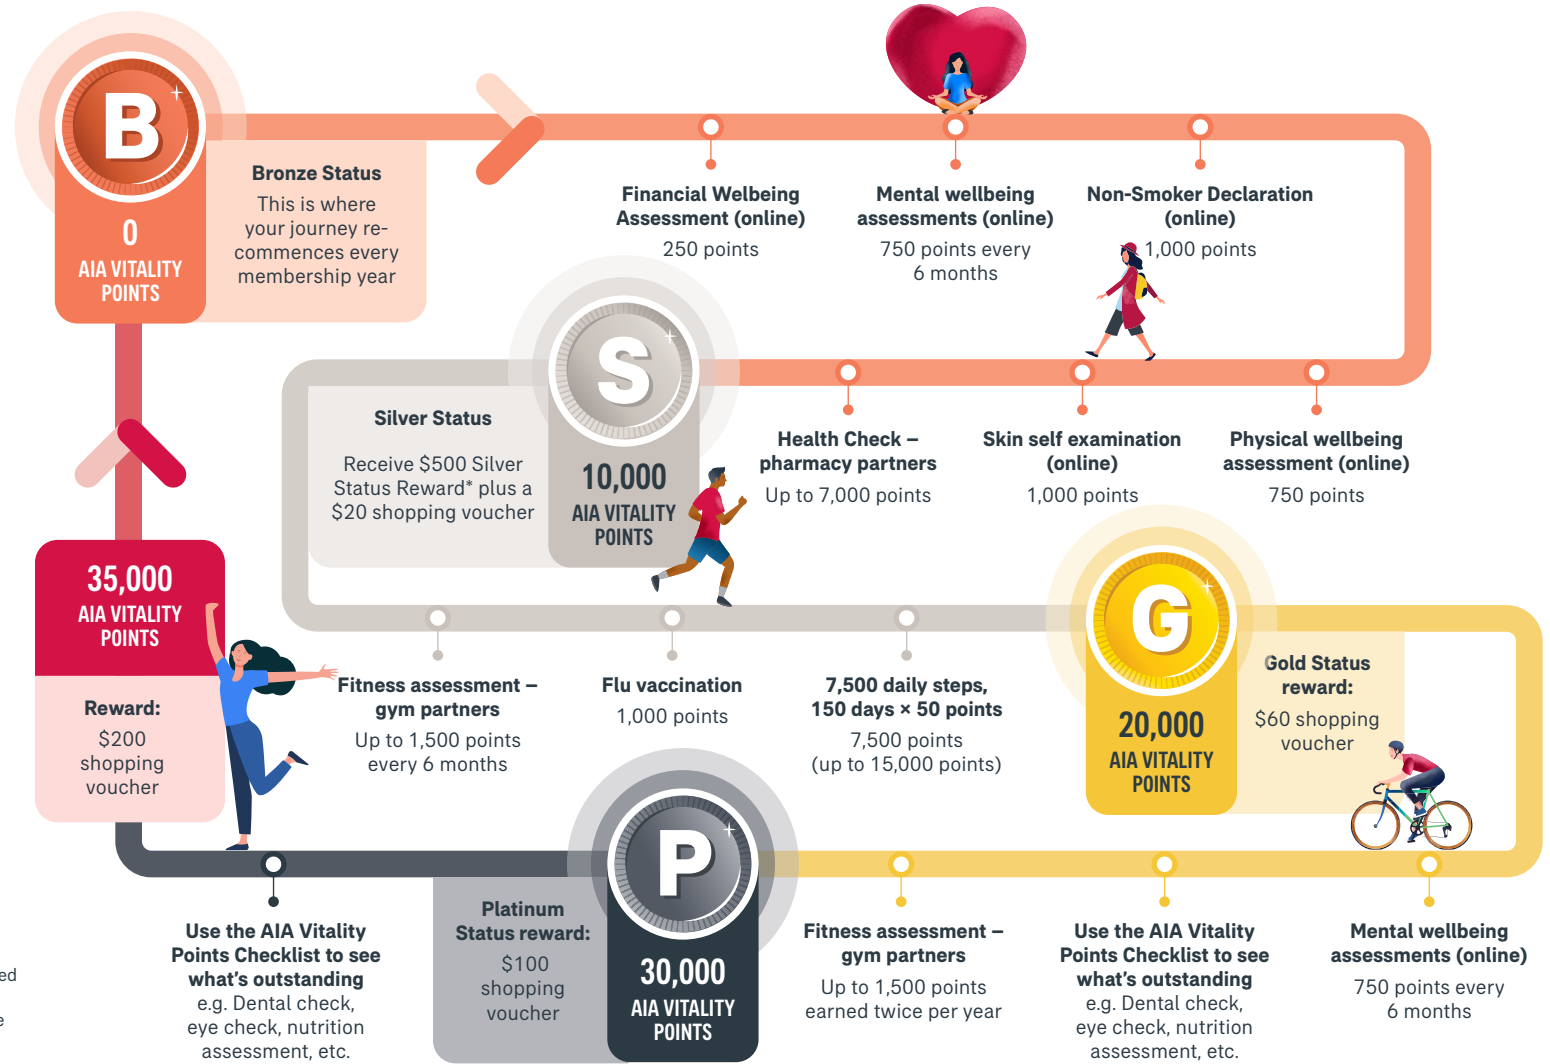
B

0
AIA VITALITY POINTS

Bronze Status
This is where your journey recommences every membership year

Financial Welbeing Assessment (online)
250 points

Mental wellbeing assessments (online)
750 points every 6 months

Non-Smoker Declaration (online)
1,000 points

S

10,000
AIA VITALITY POINTS

Silver Status
Receive $500 Silver Status Reward* plus a $20 shopping voucher

Health Check – pharmacy partners
Up to 7,000 points

Skin self examination (online)
1,000 points

Physical wellbeing assessment (online)
750 points

G

20,000
AIA VITALITY POINTS

Gold Status reward:
$60 shopping voucher

35,000
AIA VITALITY POINTS

Reward:
$200 shopping voucher

Fitness assessment – gym partners
Up to 1,500 points every 6 months

Flu vaccination
1,000 points

7,500 daily steps, 150 days × 50 points
7,500 points (up to 15,000 points)

P

30,000
AIA VITALITY POINTS

Platinum Status reward:
$100 shopping voucher

Use the AIA Vitality Points Checklist to see what's outstanding
e.g. Dental check, eye check, nutrition assessment, etc.

Fitness assessment – gym partners
Up to 1,500 points earned twice per year

Use the AIA Vitality Points Checklist to see what's outstanding
e.g. Dental check, eye check, nutrition assessment, etc.

Mental wellbeing assessments (online)
750 points every 6 months

ed
e